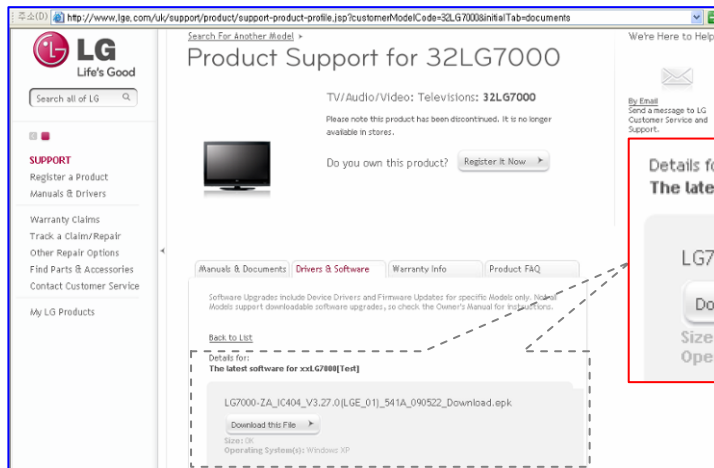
주소(D) http://www.lge.com/uk/support/product/support-product-profile.jsp?customerModelCode=32LG7000&initialTab=documents

LG
Life's Good

Search all of LG

SUPPORT
Register a Product
Manuals & Drivers

Warranty Claims
Track a Claim/Repair
Other Repair Options
Find Parts & Accessories
Contact Customer Service

My LG Products

Search For Another Model >
Product Support for 32LG7000

TV/Audio/Video: Televisions: 32LG7000
Please note this product has been discontinued. It is no longer available in stores.

Do you own this product? Register It Now ▸

Manuals & Documents | Drivers & Software | Warranty Info | Product FAQ

Software Upgrades include Device Drivers and Firmware Updates for specific Models only. Not all Models support downloadable software upgrades, so check the Owner's Manual for instructions.

Back to List

Details for:
The latest software for xxLG7000[Test]

LG7000-ZA_IC404_V3.27.0(LGE_01)_541A_090522_Download.epk

Download this File ▸

Size: 0K
Operating System(s): Windows XP

We're Here to Help

By Email
Send a message to LG Customer Service and Support.

Details f
The late

LG7

Do

Size
Ope